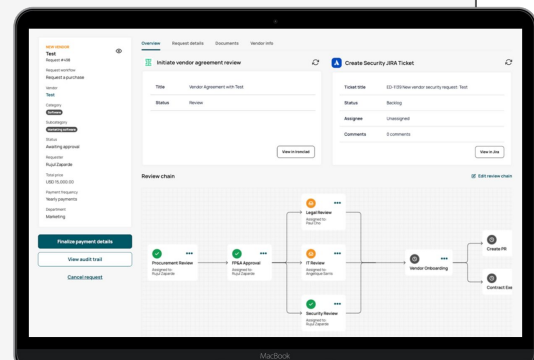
NEW VENDOR
Test
Request #438

Request workflow
Request a purchase

Vendor
Test

Category
Software

Subcategory
Marketing software

Status
Awaiting approval

Requester
Ruyzi Zaparde

Total price
USD 15,000.00

Payment frequency
Yearly payments

Department
Marketing

Finalize payment details

View audit trail

Cancel request

Overview Request details Documents Vendor info

Initiate vendor agreement review

| Title | Vendor Agreement with Test |
|---|---|
| Status | Review |

View in Ironclad

Create Security JIRA Ticket

| Ticket title | ED-1139 New vendor security request: Test |
|---|---|
| Status | Backlog |
| Assignee | Unassigned |
| Comments | 0 comments |

View in Jira

Review chain

Edit review chain

Procurement Review
Assigned to
Ruyzi Zaparde

FP&A Approval
Assigned to
Ruyzi Zaparde

Legal Review
Assigned to
Ruyzi Chiu

IT Review
Assigned to
Angelique Benro

Security Review
Assigned to
Ruyzi Zaparde

Vendor Onboarding

Create PR

Contract Exe

MacBook